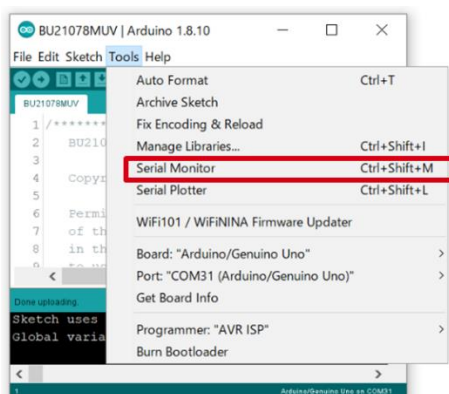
BU21078MUV | Arduino 1.8.10

File Edit Sketch Tools Help

BU21078MUV

1 /*******
2 BU210
3
4 Copyr
5
6 Permi
7 of th
8 in th
9 to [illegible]

Done uploading.

Sketch uses
Global varia

1

Arduino/Genuino Uno on COM31

Auto Format Ctrl+T
Archive Sketch
Fix Encoding & Reload
Manage Libraries... Ctrl+Shift+I
Serial Monitor Ctrl+Shift+M
Serial Plotter Ctrl+Shift+L
WiFi101 / WiFiNINA Firmware Updater
Board: "Arduino/Genuino Uno"
Port: "COM31 (Arduino/Genuino Uno)"
Get Board Info
Programmer: "AVR ISP"
Burn Bootloader